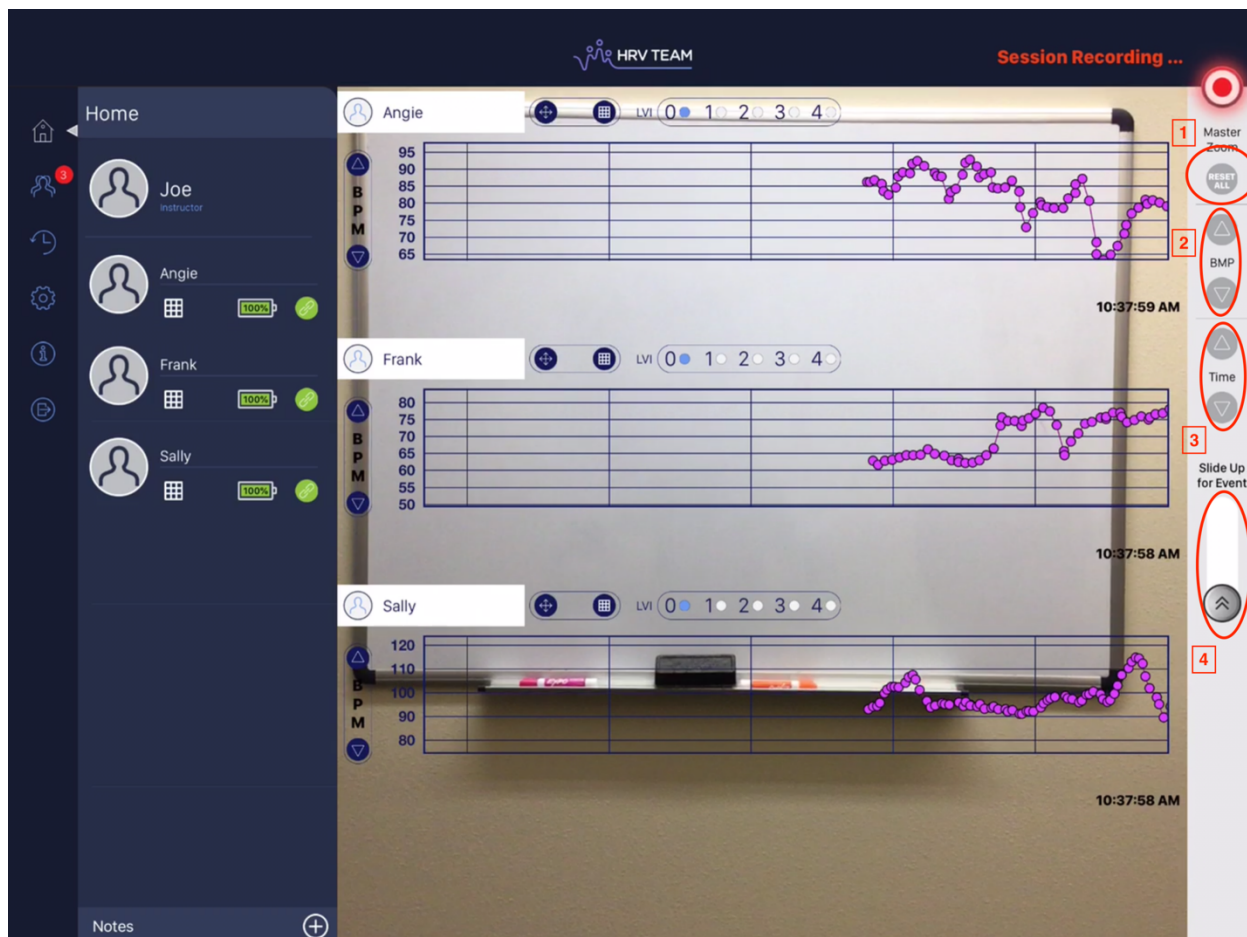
HRV TEAM

Session Recording ...

3

Home

Joe
Instructor

Angie
100%

Frank
100%

Sally
100%

Notes

Angie
LVI 0 1 2 3 4

B
P
M

95
90
85
80
75
70
65

10:37:59 AM

Frank
LVI 0 1 2 3 4

B
P
M

80
75
70
65
60
55
50

10:37:58 AM

Sally
LVI 0 1 2 3 4

B
P
M

120
110
100
90
80

10:37:58 AM

1
Master Zoom
RESET ALL

2
BMP

Time

3
Slide Up for Event

4